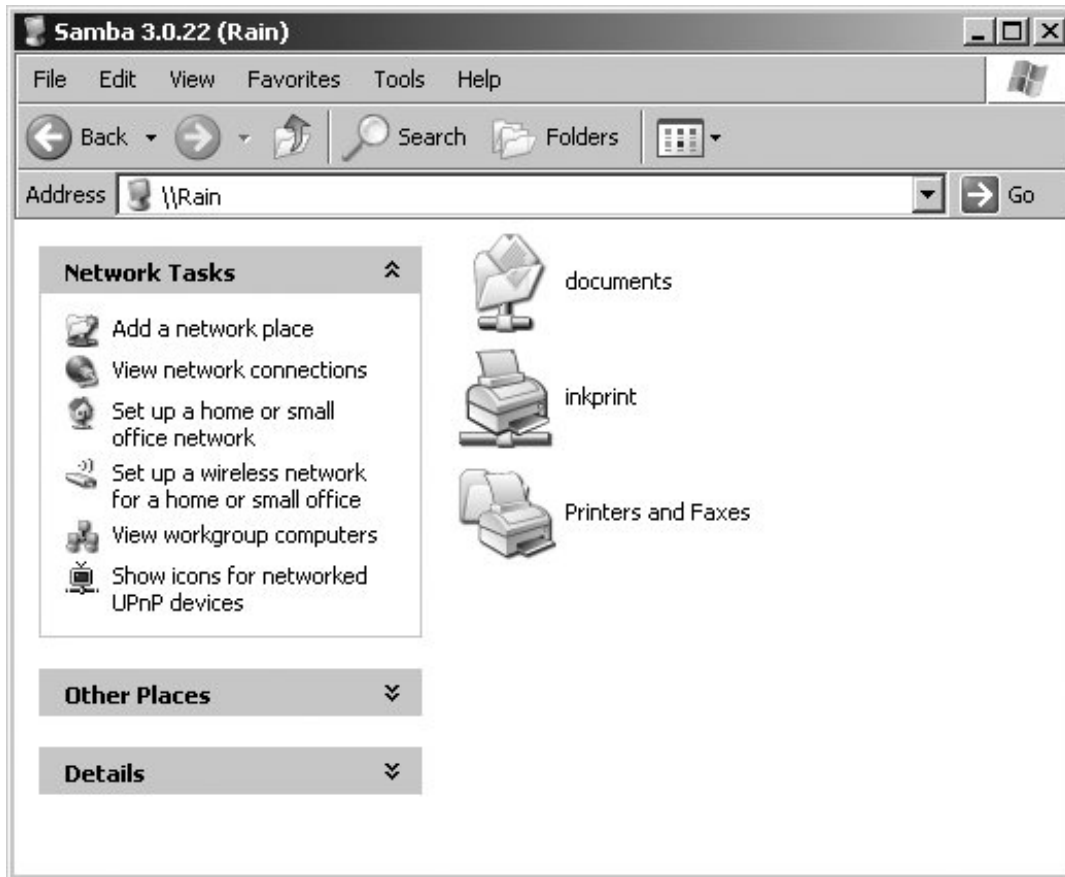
Samba 3.0.22 (Rain)

File Edit View Favorites Tools Help

Back Search Folders

Address \\Rain Go

Network Tasks

Add a network place
View network connections
Set up a home or small office network
Set up a wireless network for a home or small office
View workgroup computers
Show icons for networked UPnP devices

Other Places

Details

documents

inkprint

Printers and Faxes